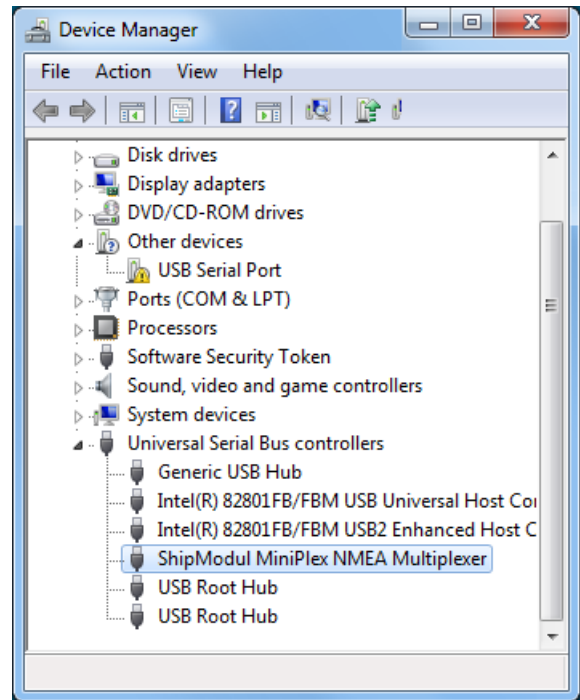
Device Manager

File Action View Help

Disk drives
Display adapters
DVD/CD-ROM drives
Other devices
USB Serial Port
Ports (COM & LPT)
Processors
Software Security Token
Sound, video and game controllers
System devices
Universal Serial Bus controllers
Generic USB Hub
Intel(R) 82801FB/FBM USB Universal Host Co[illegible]
Intel(R) 82801FB/FBM USB2 Enhanced Host C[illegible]
ShipModul MiniPlex NMEA Multiplexer
USB Root Hub
USB Root Hub